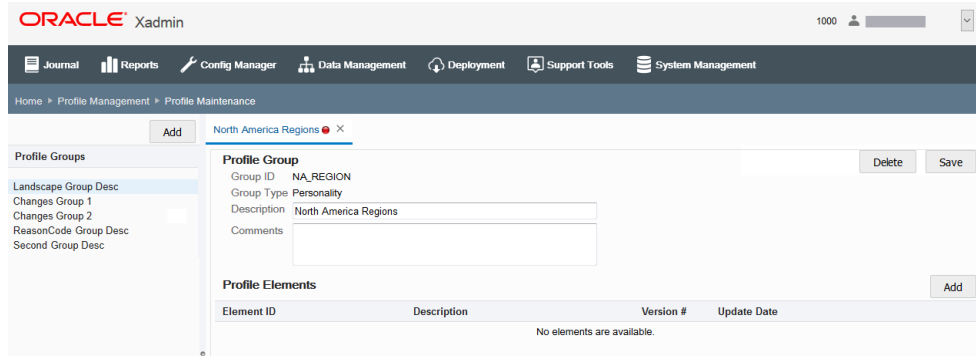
ORACLE Xadmin

1000

Journal Reports Config Manager Data Management Deployment Support Tools System Management

Home ▸ Profile Management ▸ Profile Maintenance

Add

Profile Groups

Landscape Group Desc
Changes Group 1
Changes Group 2
ReasonCode Group Desc
Second Group Desc

North America Regions ×

Profile Group

Delete Save

Group ID NA_REGION
Group Type Personality
Description North America Regions
Comments

Profile Elements

Add

| Element ID | Description | Version # | Update Date |
|---|---|---|---|
| No elements are available. | | | |